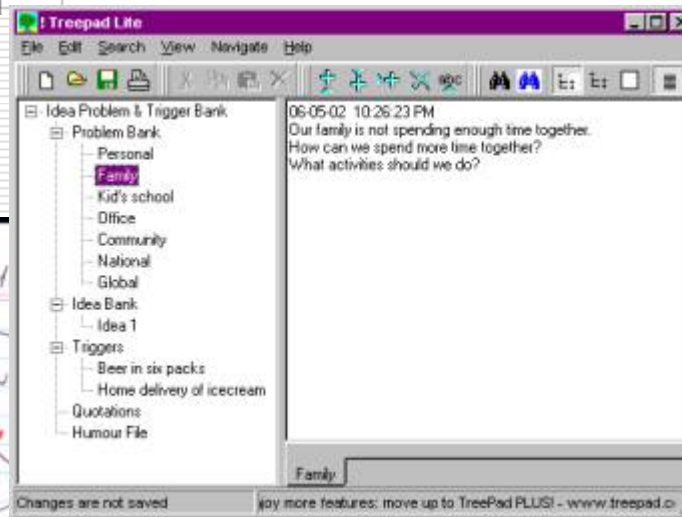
! Treepad Lite
File Edit Search View Navigate Help

Idea Problem & Trigger Bank
Problem Bank
Personal
Family
Kid's school
Office
Community
National
Global
Idea Bank
Idea 1
Triggers
Beer in six packs
Home delivery of icecream
Quotations
Humour File

06-05-02 10:26:23 PM
Our family is not spending enough time together.
How can we spend more time together?
What activities should we do?

Family

Changes are not saved
joy more features: move up to TreePad PLUS! - www.treepad.c